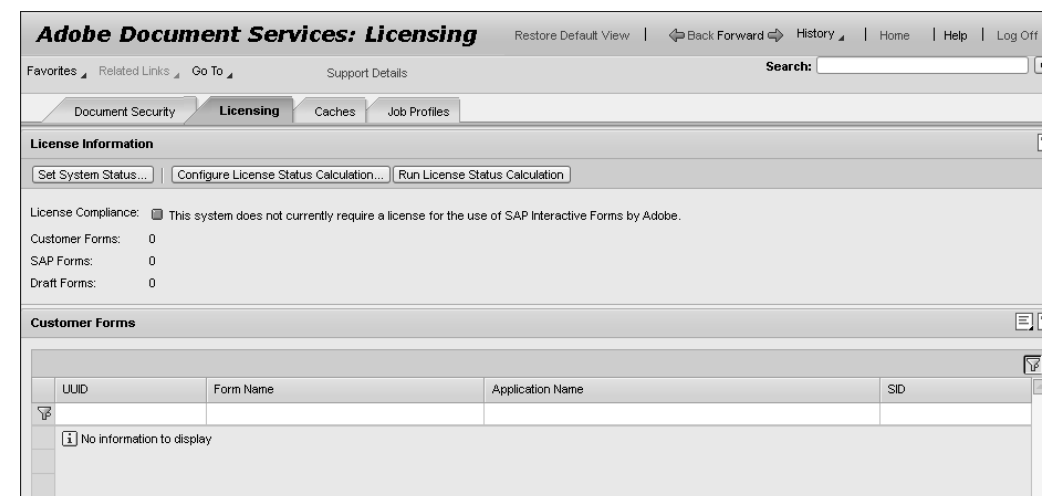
Adobe Document Services: Licensing

Restore Default View | Back Forward History | Home | Help | Log Off

Favorites Related Links Go To Support Details

Search:

Document Security Licensing Caches Job Profiles

License Information

Set System Status... Configure License Status Calculation... Run License Status Calculation

License Compliance: This system does not currently require a license for the use of SAP Interactive Forms by Adobe.

Customer Forms: 0

SAP Forms: 0

Draft Forms: 0

Customer Forms

| UUID | Form Name | Application Name | SID |
|---|---|---|---|
| | | | |
| No information to display | | | |